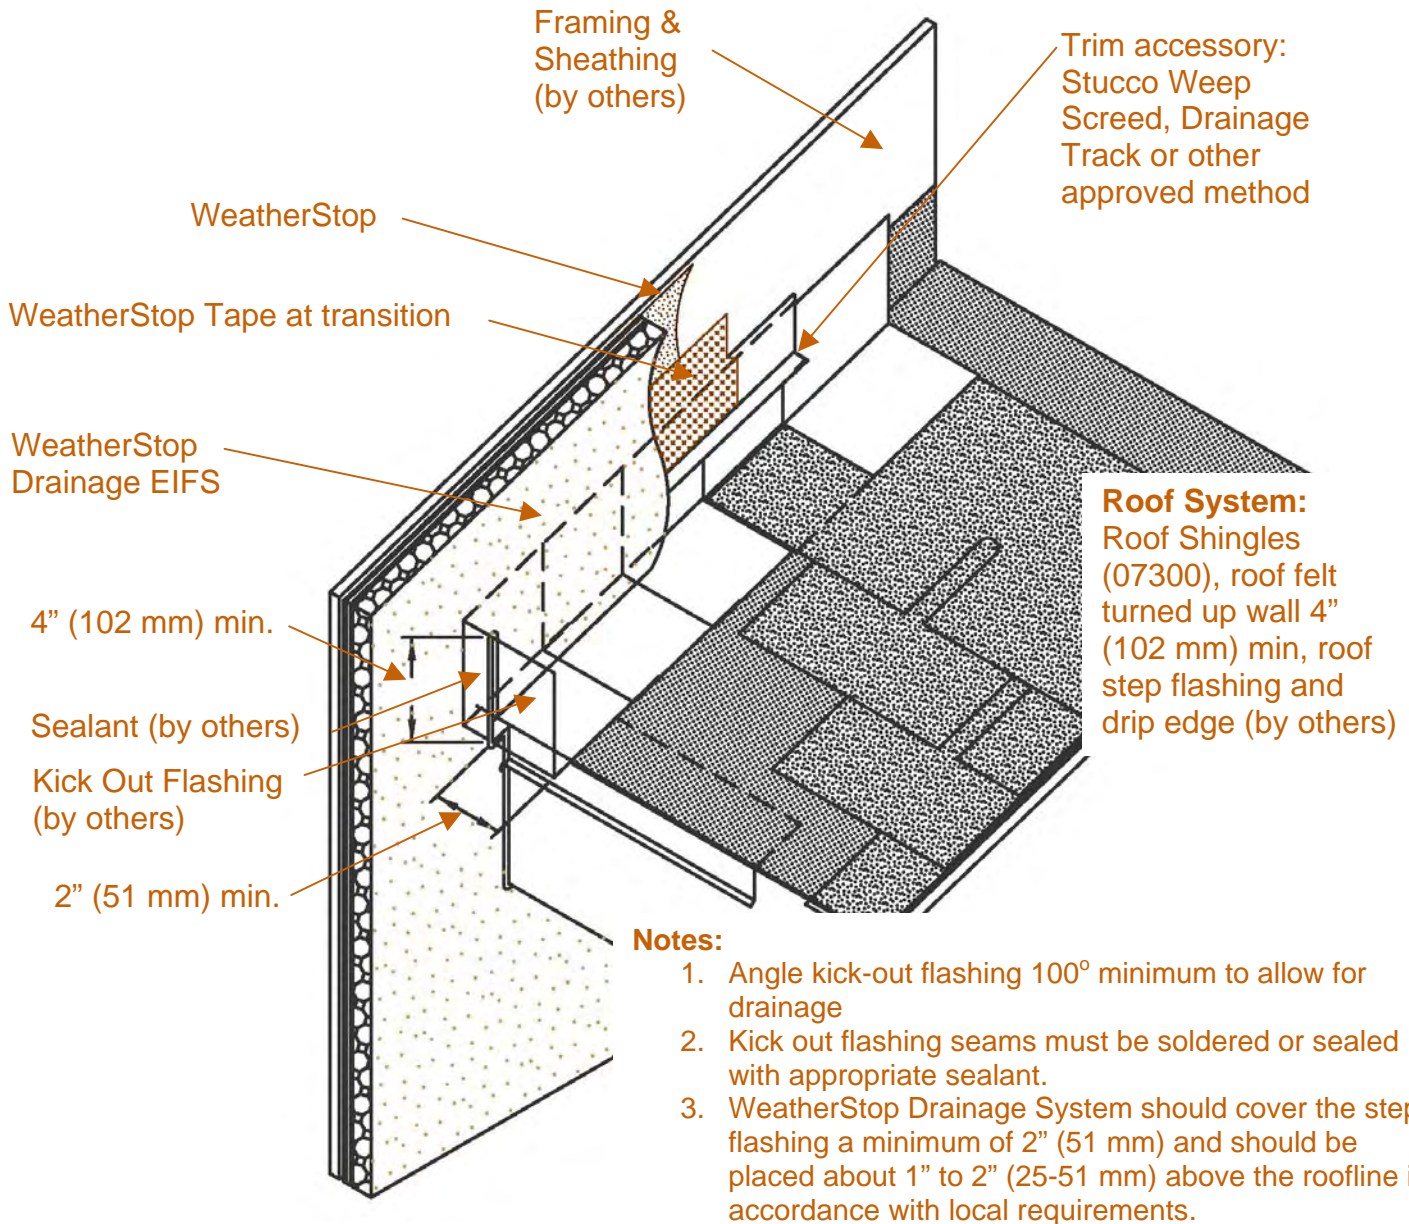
Framing & Sheathing (by others)

Trim accessory: Stucco Weep Screed, Drainage Track or other approved method

WeatherStop

WeatherStop Tape at transition

WeatherStop Drainage EIFS

4” (102 mm) min.

Sealant (by others)

Kick Out Flashing (by others)

2” (51 mm) min.

**Roof System:** Roof Shingles (07300), roof felt turned up wall 4” (102 mm) min, roof step flashing and drip edge (by others)

**Notes:**
1. Angle kick-out flashing 100$^{o}$ minimum to allow for drainage
2. Kick out flashing seams must be soldered or sealed with appropriate sealant.
3. WeatherStop Drainage System should cover the ste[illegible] flashing a minimum of 2” (51 mm) and should be placed about 1” to 2” (25-51 mm) above the roofline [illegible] accordance with local requirements.